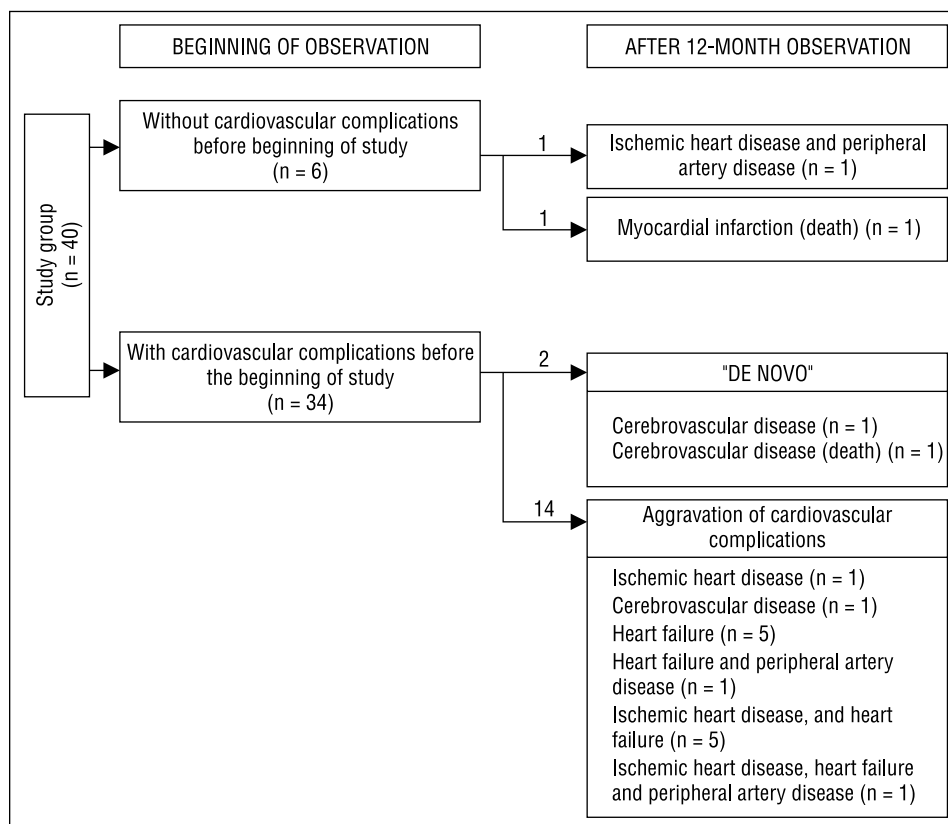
BEGINNING OF OBSERVATION

AFTER 12-MONTH OBSERVATION

Study group
(n = 40)

Without cardiovascular complications before beginning of study
(n = 6)

1

Ischemic heart disease and peripheral artery disease (n = 1)

1

Myocardial infarction (death) (n = 1)

With cardiovascular complications before the beginning of study
(n = 34)

2

"DE NOVO"

Cerebrovascular disease (n = 1)
Cerebrovascular disease (death) (n = 1)

14

Aggravation of cardiovascular complications

Ischemic heart disease (n = 1)
Cerebrovascular disease (n = 1)
Heart failure (n = 5)
Heart failure and peripheral artery disease (n = 1)
Ischemic heart disease, and heart failure (n = 5)
Ischemic heart disease, heart failure and peripheral artery disease (n = 1)